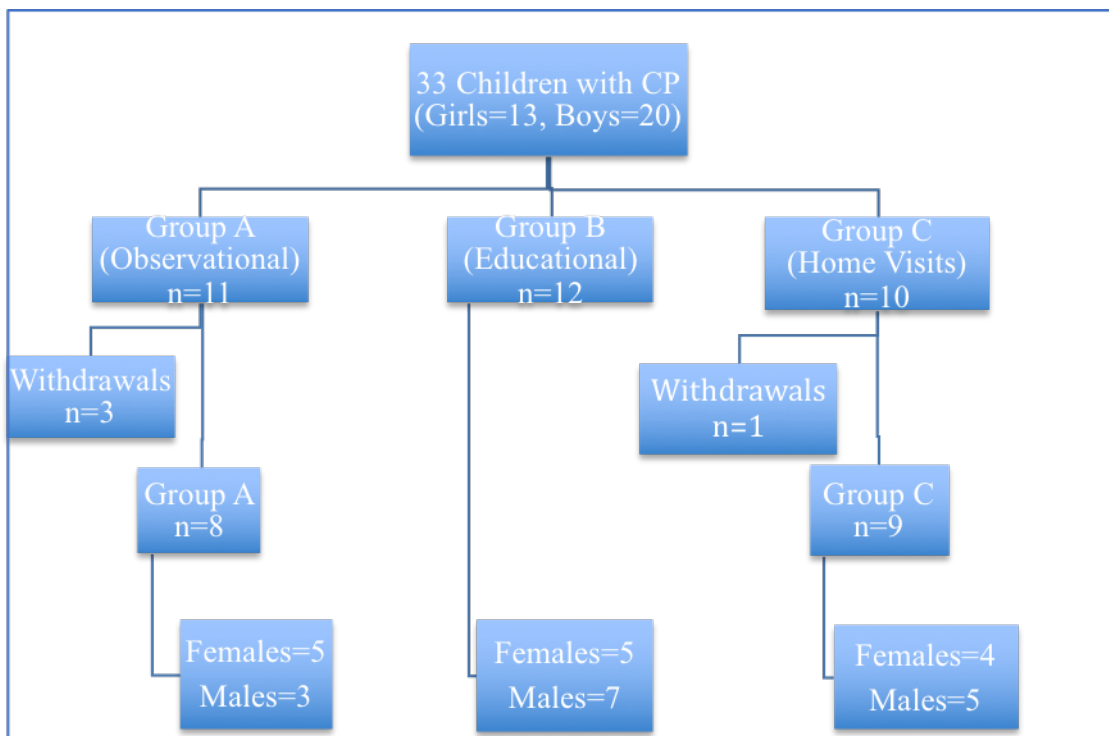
33 Children with CP
(Girls=13, Boys=20)

Group A
(Observational)
n=11

Group B
(Educational)
n=12

Group C
(Home Visits)
n=10

Withdrawals
n=3

Withdrawals
n=1

Group A
n=8

Group C
n=9

Females=5
Males=3

Females=5
Males=7

Females=4
Males=5